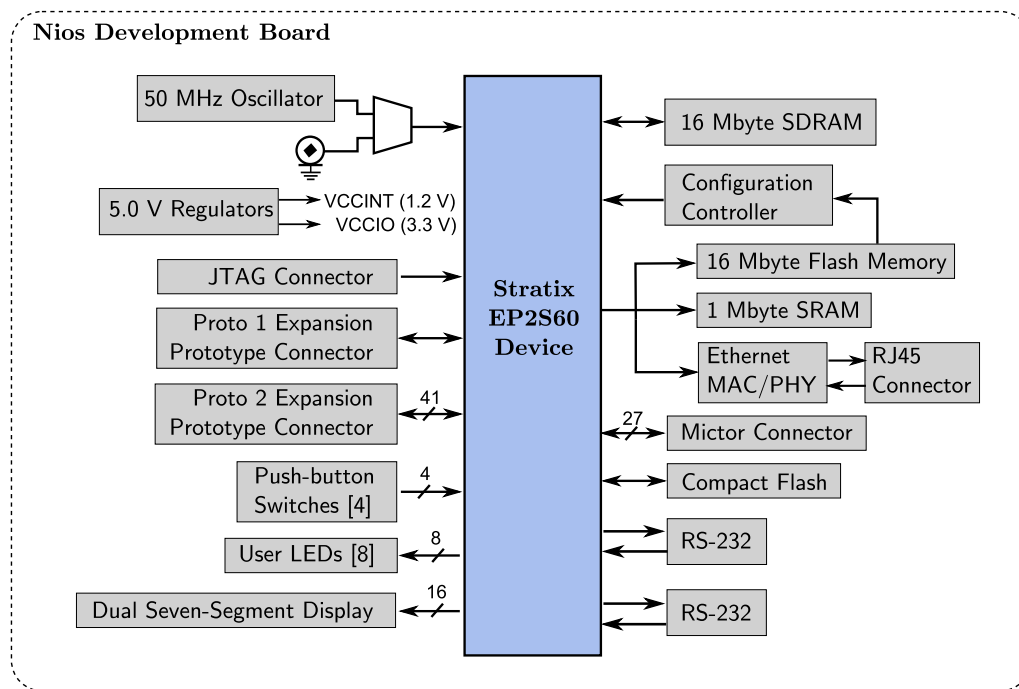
Nios Development Board

50 MHz Oscillator

5.0 V Regulators

VCCINT (1.2 V)

VCCIO (3.3 V)

JTAG Connector

Proto 1 Expansion Prototype Connector

Proto 2 Expansion Prototype Connector

41

Push-button Switches [4]

4

User LEDs [8]

8

Dual Seven-Segment Display

16

Stratix EP2S60 Device

16 Mbyte SDRAM

Configuration Controller

16 Mbyte Flash Memory

1 Mbyte SRAM

Ethernet MAC/PHY

RJ45 Connector

27

Mictor Connector

Compact Flash

RS-232

RS-232